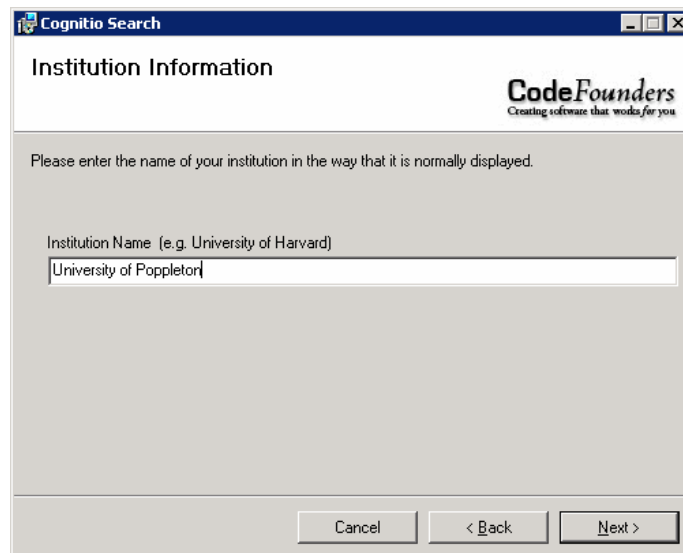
Cognitio Search

Institution Information

CodeFounders
Creating software that works for you

Please enter the name of your institution in the way that it is normally displayed.

Institution Name (e.g. University of Harvard)

University of Poppleton

Cancel

< Back

Next >